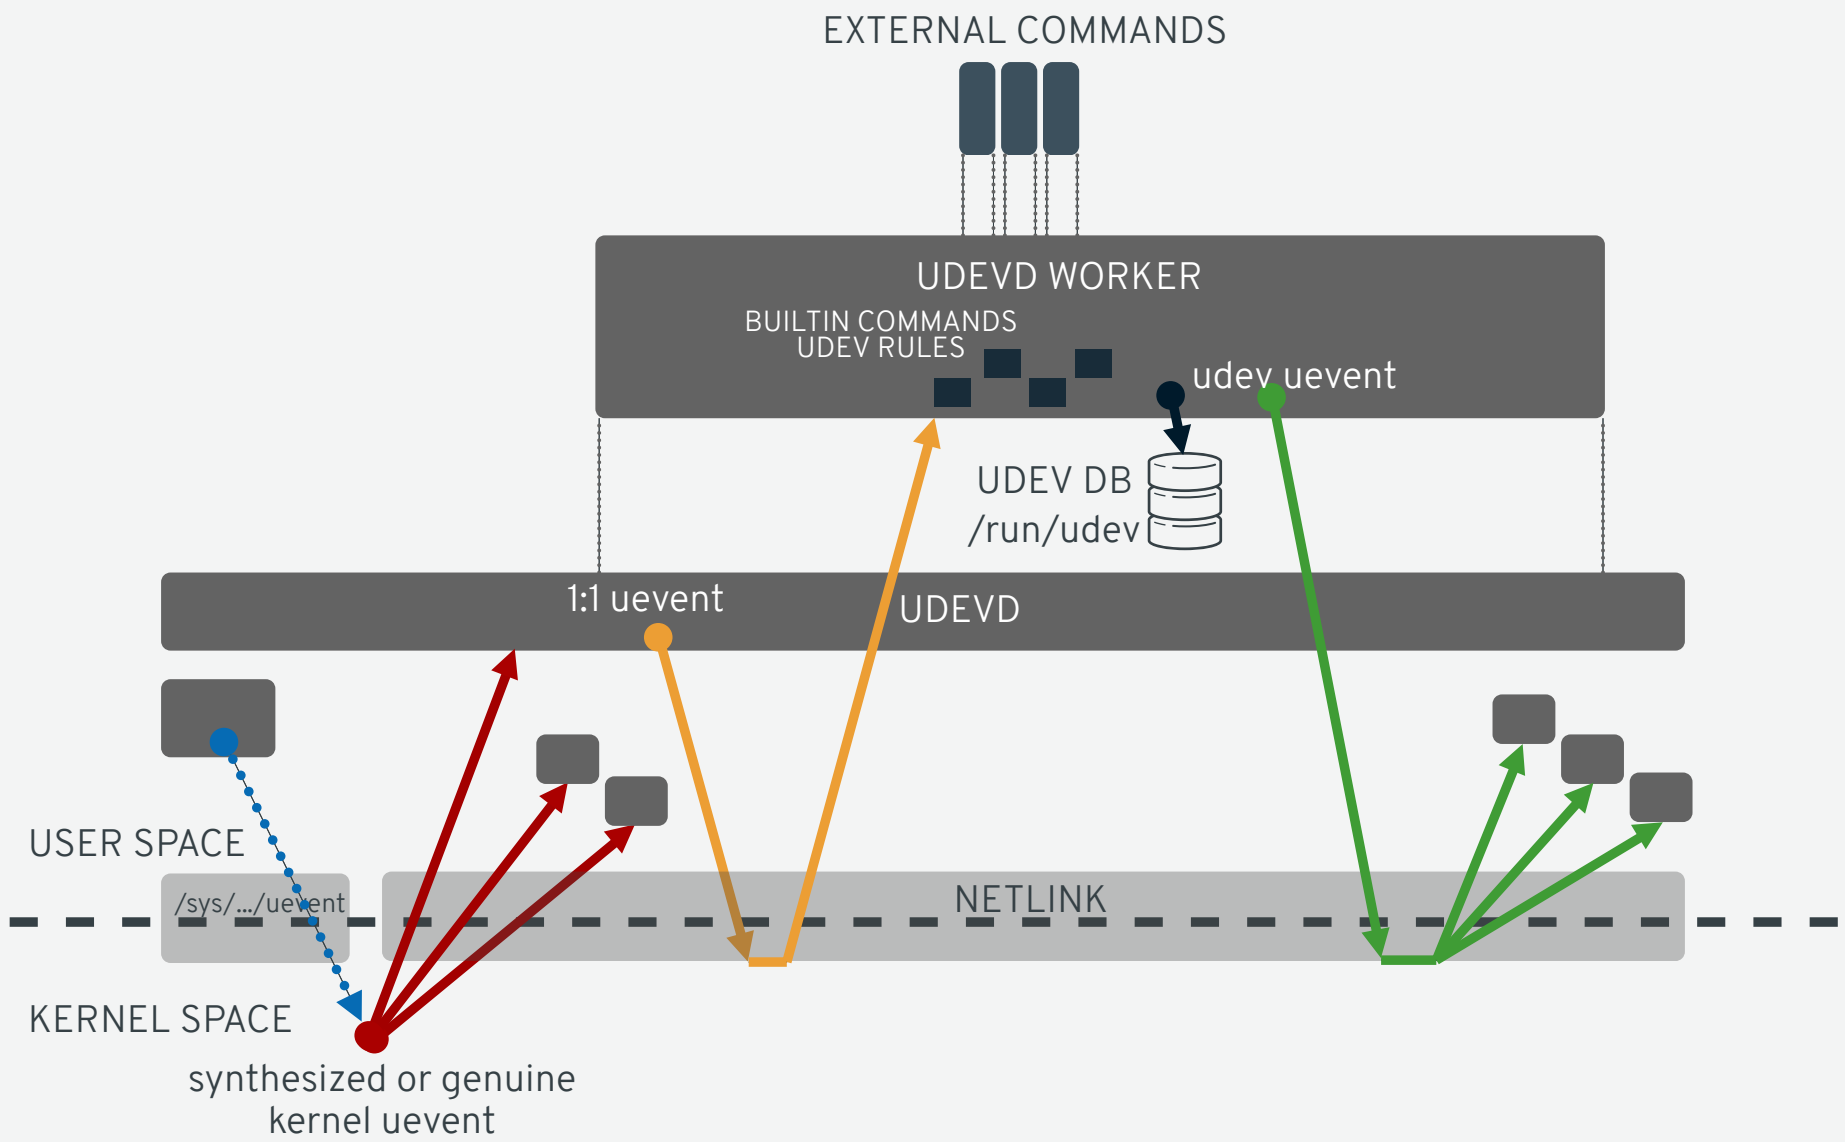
EXTERNAL COMMANDS

UDEVD WORKER

BUILTIN COMMANDS
UDEV RULES

udev uevent

UDEV DB
/run/udev

1:1 uevent

UDEVD

USER SPACE

/sys/.../uevent

NETLINK

KERNEL SPACE

synthesized or genuine kernel uevent